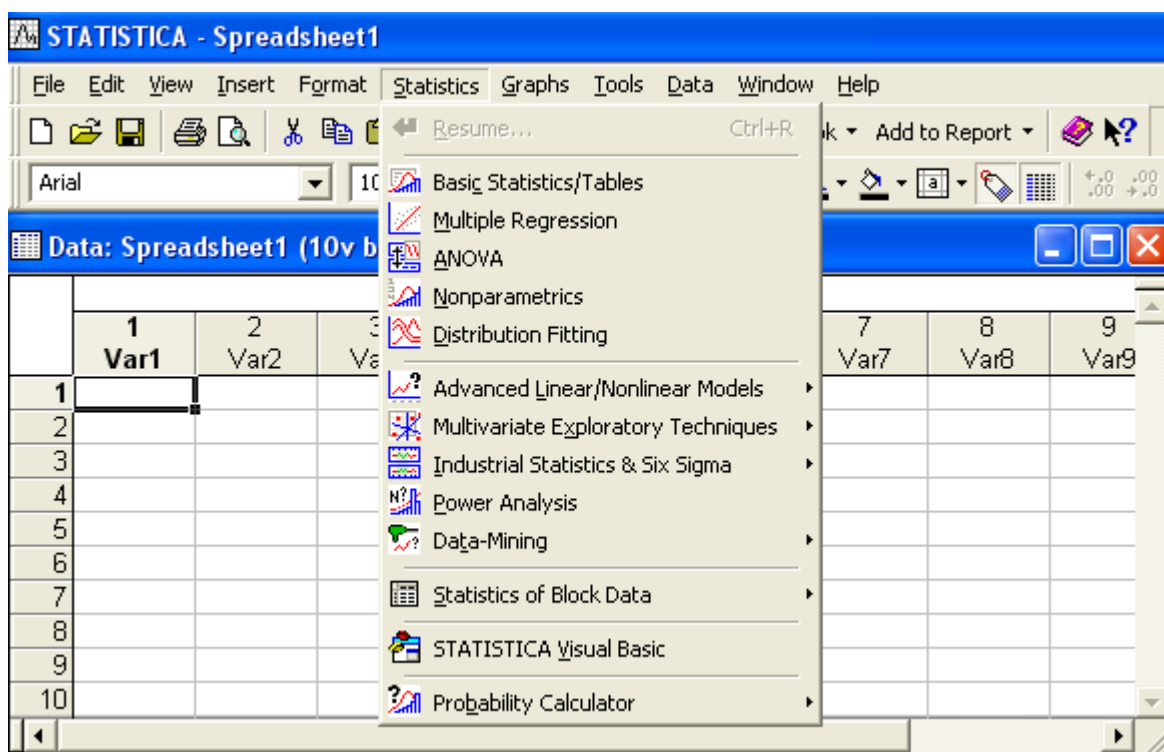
STATISTICA - Spreadsheet1

File Edit View Insert Format Statistics Graphs Tools Data Window Help

Resume... Ctrl+R

k ▾ Add to Report ▾

Arial

10

Basic Statistics/Tables
Multiple Regression
ANOVA
Nonparametrics
Distribution Fitting

Advanced Linear/Nonlinear Models
Multivariate Exploratory Techniques
Industrial Statistics & Six Sigma
Power Analysis
Data-Mining

Statistics of Block Data

STATISTICA Visual Basic

Probability Calculator

Data: Spreadsheet1 (10v b

| | 1 Var1 | 2 Var2 | 3 Va | 7 Var7 | 8 Var8 | 9 Var9 |
|---|---|---|---|---|---|---|
| 1 | | | | | | |
| 2 | | | | | | |
| 3 | | | | | | |
| 4 | | | | | | |
| 5 | | | | | | |
| 6 | | | | | | |
| 7 | | | | | | |
| 8 | | | | | | |
| 9 | | | | | | |
| 10 | | | | | | |